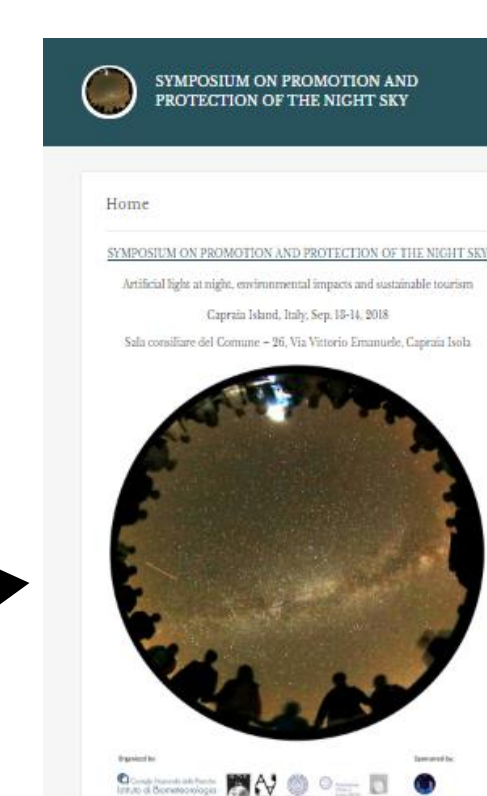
SYMPOSIUM ON PROMOTION AND PROTECTION OF THE NIGHT SKY

Home

SYMPOSIUM ON PROMOTION AND PROTECTION OF THE NIGHT SKY

Artificial light at night, environmental impacts and sustainable tourism

Capraia Island, Italy, Sep. 13-14, 2018

Sala consiliare del Comune – 26, Via Vittorio Emanuele, Capraia Isola

Organized by

Sponsored by

Consiglio Nazionale delle Ricerche Istituto di Biometeorologia